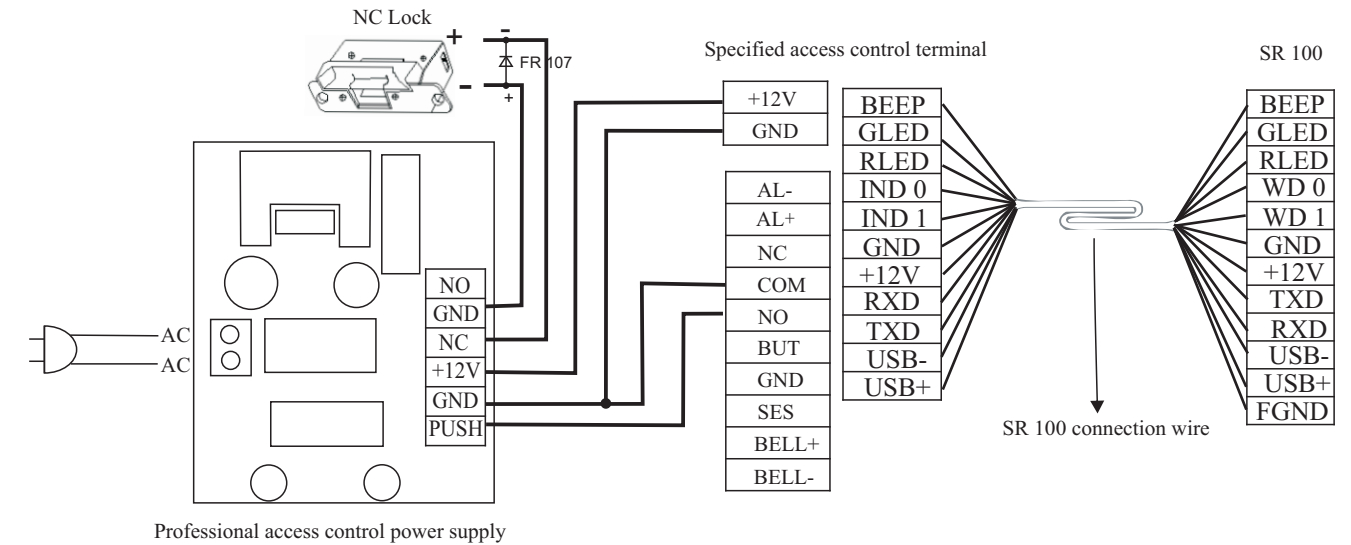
NC Lock

+ -

- +

FR 107

Specified access control terminal

SR 100

| +12V |
|---|
| GND |

| AL- |
|---|
| AL+ |
| NC |
| COM |
| NO |
| BUT |
| GND |
| SES |
| BELL+ |
| BELL- |

| BEEP |
|---|
| GLED |
| RLED |
| IND 0 |
| IND 1 |
| GND |
| +12V |
| RXD |
| TXD |
| USB- |
| USB+ |

| BEEP |
|---|
| GLED |
| RLED |
| WD 0 |
| WD 1 |
| GND |
| +12V |
| TXD |
| RXD |
| USB- |
| USB+ |
| FGND |

| NO |
|---|
| GND |
| NC |
| +12V |
| GND |
| PUSH |

AC
AC

SR 100 connection wire

Professional access control power supply